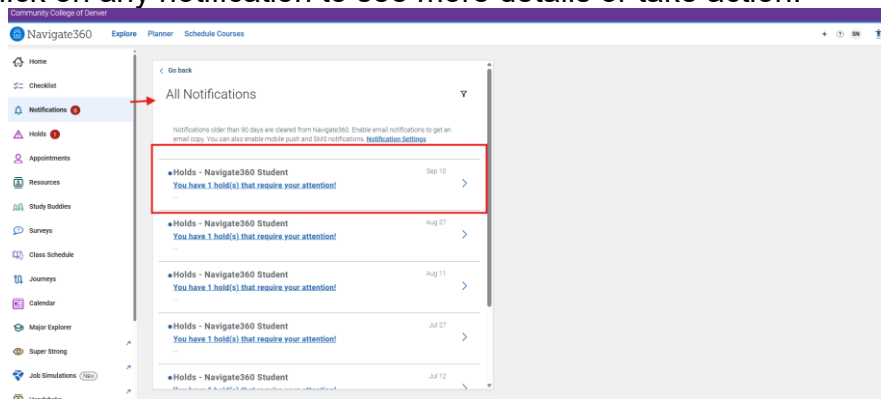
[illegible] on any notification to see more details or take action.

Community College of Denver

Navigate360 Explore Planner Schedule Courses

+ ? SN

Home
Checklist
Notifications 6
Holds 1
Appointments
Resources
Study Buddies
Surveys
Class Schedule
Journeys
Calendar
Major Explorer
Super Strong
Job Simulations New
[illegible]

< Go back

All Notifications

Notifications older than 90 days are cleared from Navigate360. Enable email notifications to get an email copy. You can also enable mobile push and SMS notifications. Notification Settings

Holds - Navigate360 Student
Sep 10
You have 1 hold(s) that require your attention!
...

Holds - Navigate360 Student
Aug 27
You have 1 hold(s) that require your attention!
...

Holds - Navigate360 Student
Aug 11
You have 1 hold(s) that require your attention!
...

Holds - Navigate360 Student
Jul 27
You have 1 hold(s) that require your attention!
...

Holds - Navigate360 Student
Jul 12
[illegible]